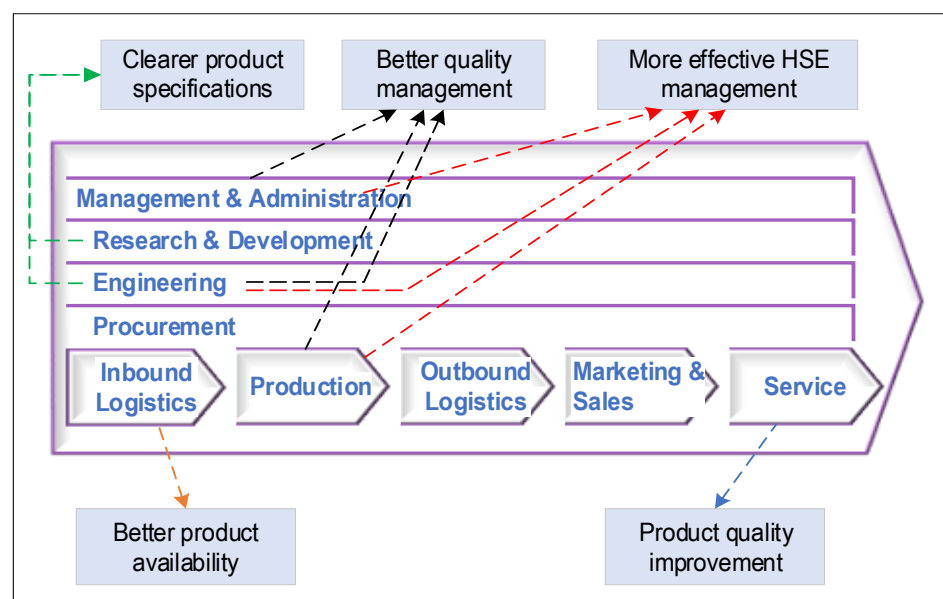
Clearer product specifications

Better quality management

More effective HSE management

Management & Administration

Research & Development

Engineering

Procurement

Inbound Logistics

Production

Outbound Logistics

Marketing & Sales

Service

Better product availability

Product quality improvement